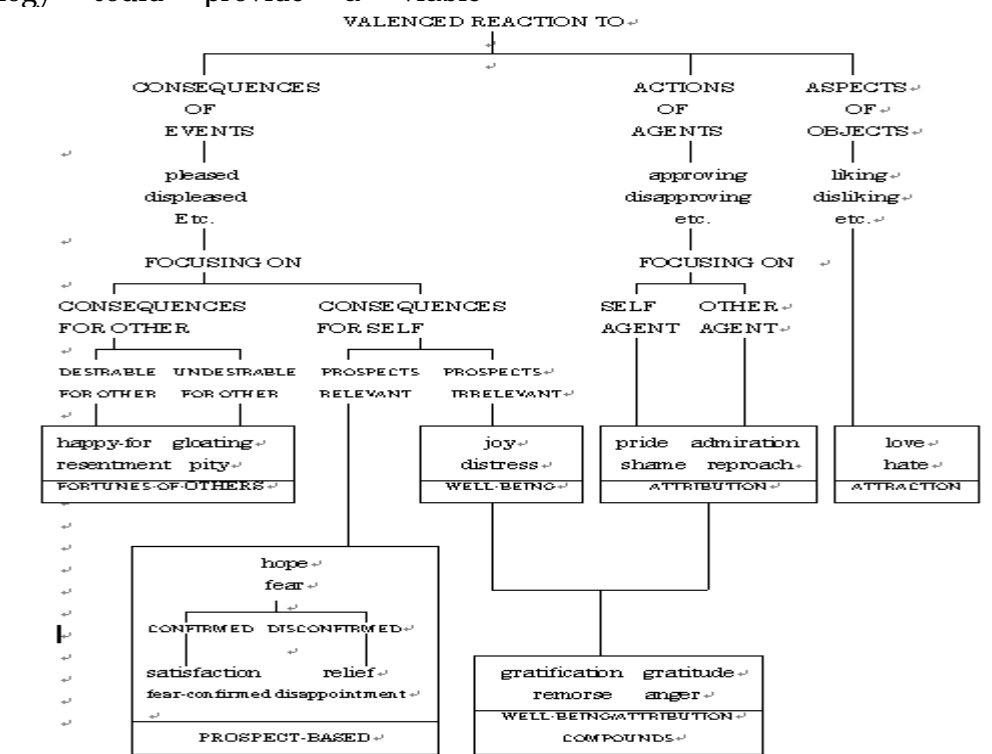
gy) could provide a viable

VALENCED REACTION TO

CONSEQUENCES OF EVENTS

pleased displeased Etc.

FOCUSING ON

CONSEQUENCES FOR OTHER

DESIRABLE FOR OTHER

UNDESIRABLE FOR OTHER

happy-for gloating resentment pity

FORTUNES-OF-OTHERS

CONSEQUENCES FOR SELF

PROSPECTS RELEVANT

hope fear

CONFIRMED DISCONFIRMED

satisfaction relief

fear-confirmed disappointment

PROSPECT-BASED

PROSPECTS IRRELEVANT

joy distress

WELL-BEING

ACTIONS OF AGENTS

approving disapproving etc.

FOCUSING ON

SELF AGENT

OTHER AGENT

pride admiration shame reproach

ATTRIBUTION

gratification gratitude remorse anger

WELL-BEING/ATTRIBUTION COMPOUNDS

ASPECTS OF OBJECTS

liking disliking etc.

love hate

ATTRACTION